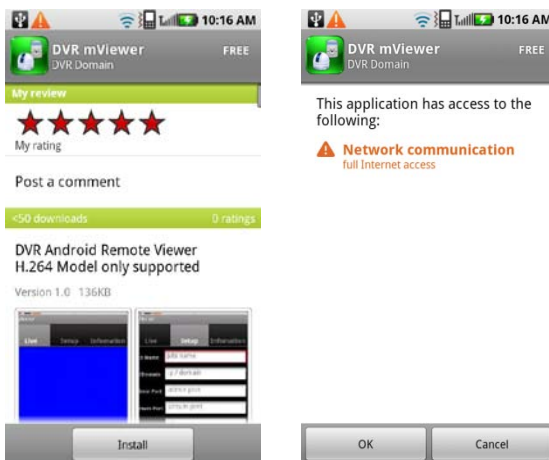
10:16 AM

DVR mViewer
DVR Domain
FREE

My review

My rating

Post a comment

<50 downloads
0 ratings

DVR Android Remote Viewer H.264 Model only supported

Version 1.0 136KB

Live Setup Information

Live Setup Information

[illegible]

Install

10:16 AM

DVR mViewer
DVR Domain
FREE

This application has access to the following:

Network communication
full Internet access

OK
Cancel